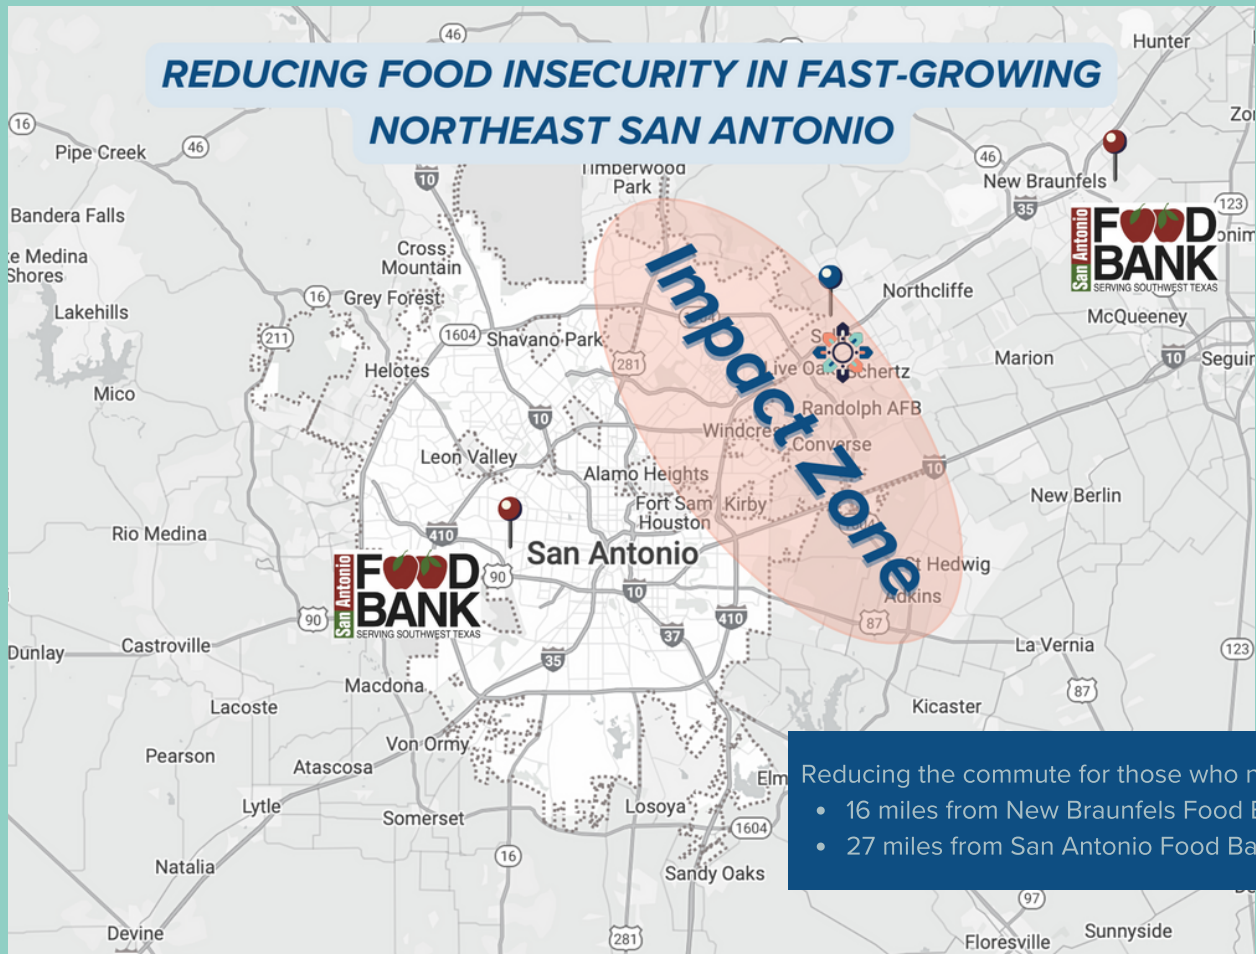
REDUCING FOOD INSECURITY IN FAST-GROWING NORTHEAST SAN ANTONIO

Impact Zone

46
Hunter
Zo
16
Pipe Creek
46
Timberwood Park
10
46
New Braunfels
35
123
Bandera Falls
San Antonio FOOD BANK SERVING SOUTHWEST TEXAS
e Medina Shores
Cross Mountain
Lakehills
16
Grey Forest
Northcliffe
McQueeney
211
1604
Shavano Park
281
Helotes
Marion
10
Seguin
Mico
Live Oak
Schertz
Randolph AFB
10
Windcrest
Converse
Leon Valley
Alamo Heights
10
New Berlin
Fort Sam Houston
Kirby
Rio Medina
410
San Antonio
St Hedwig
San Antonio FOOD BANK SERVING SOUTHWEST TEXAS
90
Adkins
90
10
410
87
Dunlay
Castroville
37
La Vernia
123
35
Macdona
87
Lacoste
Kicaster
Pearson
Von Ormy
Atascosa
Elm
Lytle
Losoya
1604
Somerset
16
Natalia
Sandy Oaks
97
Devine
281
Floresville
Sunnyside

Reducing the commute for those who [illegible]
• 16 miles from New Braunfels Food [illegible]
• 27 miles from San Antonio Food Ba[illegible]